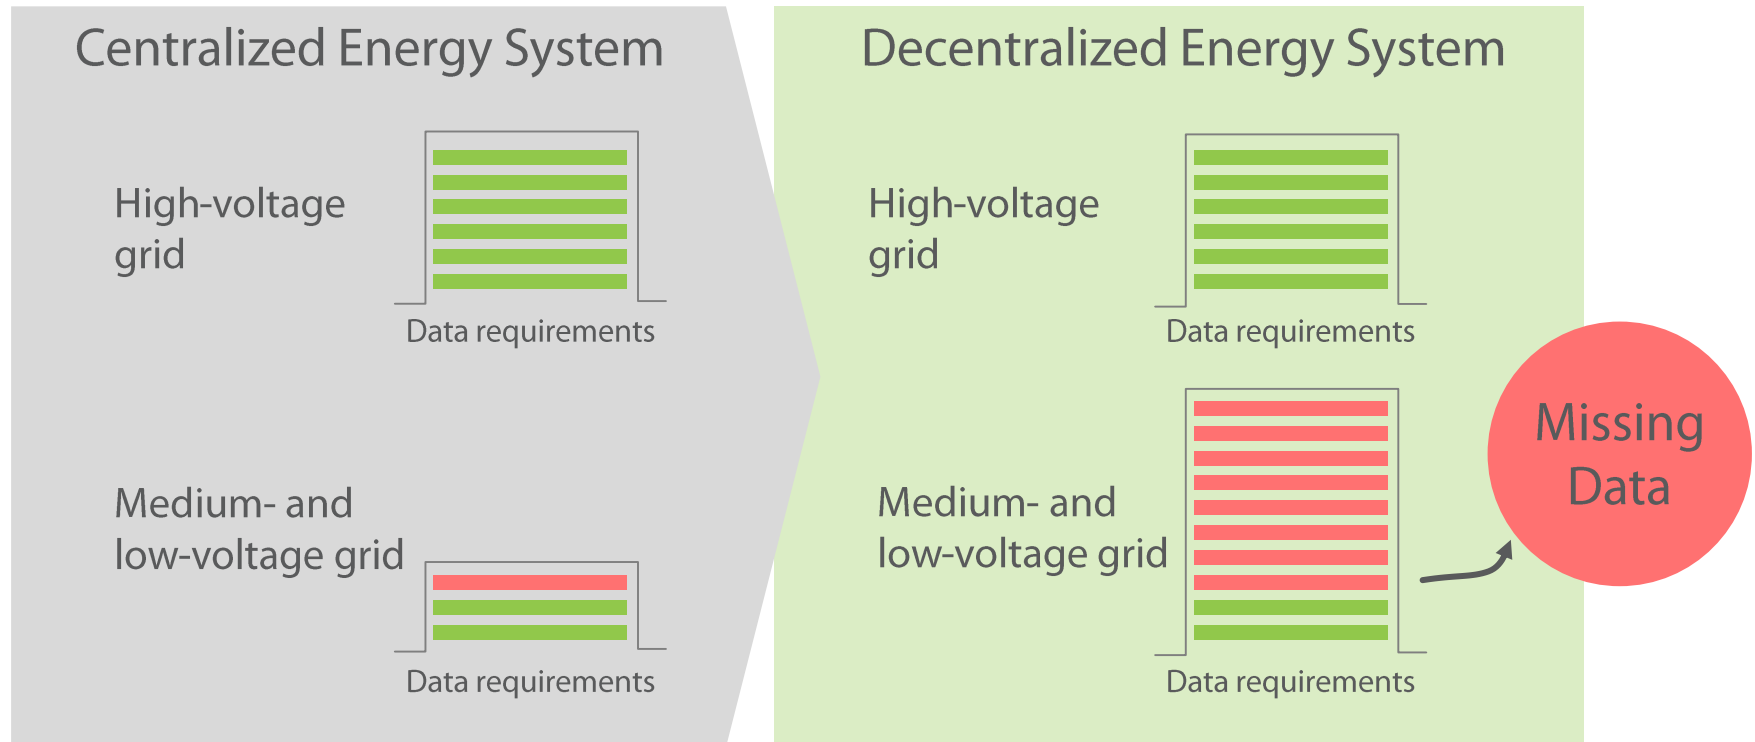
Centralized Energy System

High-voltage grid

Data requirements

Medium- and low-voltage grid

Data requirements

Decentralized Energy System

High-voltage grid

Data requirements

Medium- and low-voltage grid

Data requirements

Missing Data